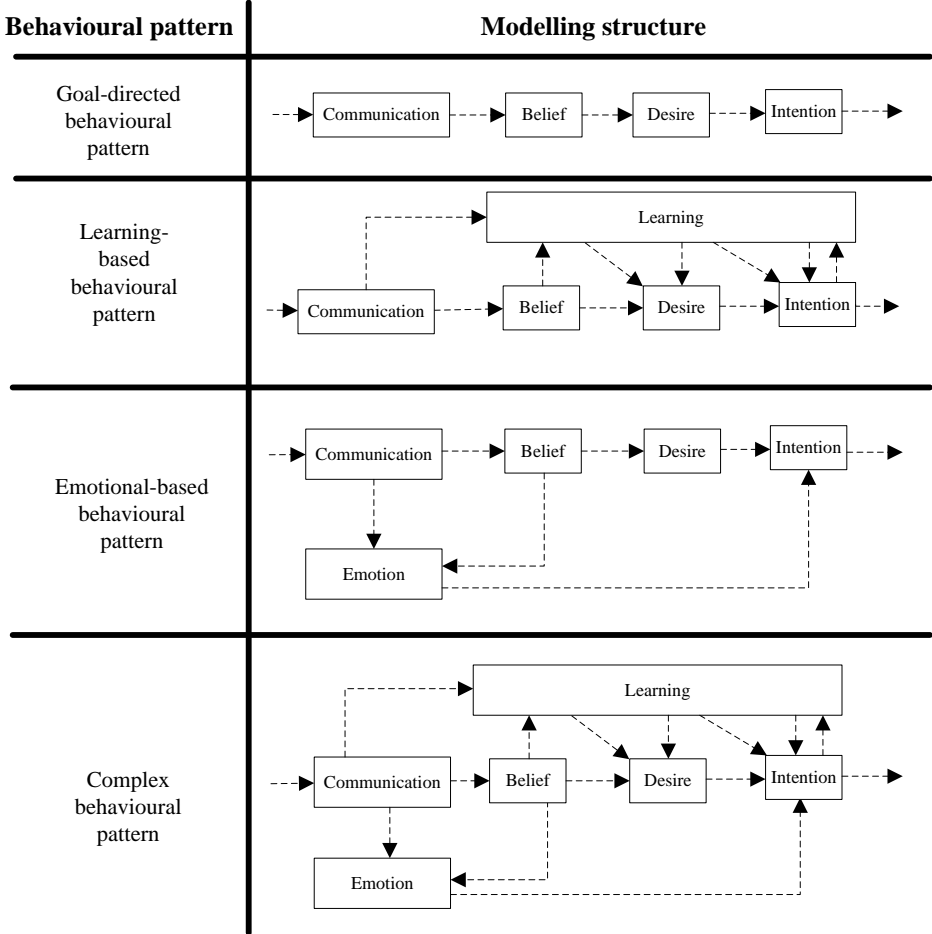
| Behavioural pattern | Modelling structure |
|---|---|
| Goal-directed behavioural pattern | Communication, Belief, Desire, Intention |
| Learning-based behavioural pattern | Learning, Communication, Belief, Desire, Intention |
| Emotional-based behavioural pattern | Communication, Belief, Desire, Intention, Emotion |
| Complex behavioural pattern | Learning, Communication, Belief, Desire, Intention, Emotion |